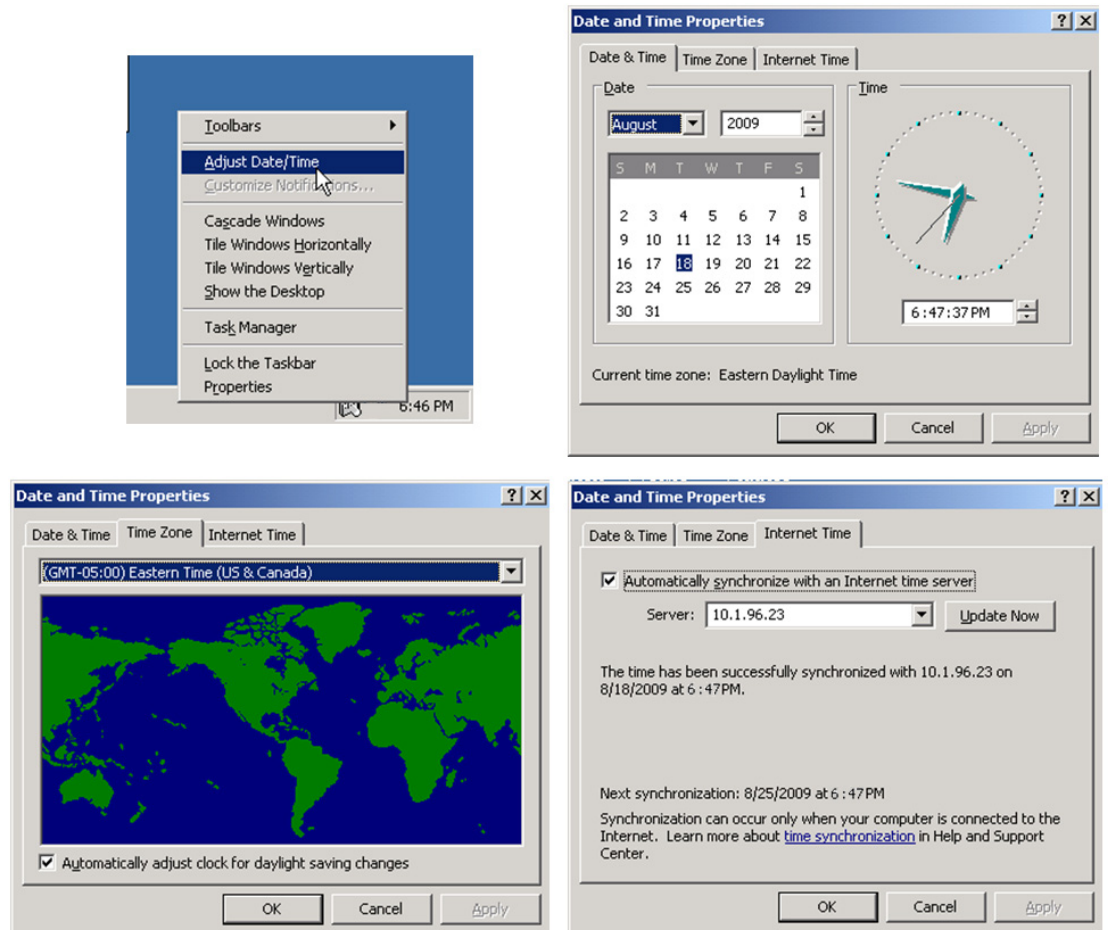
Toolbars
Adjust Date/Time
Customize Notifications...
Cascade Windows
Tile Windows Horizontally
Tile Windows Vertically
Show the Desktop
Task Manager
Lock the Taskbar
Properties
6:46 PM

Date and Time Properties ? X
Date & Time | Time Zone | Internet Time
Date
August 2009

| S | M | T | W | T | F | S |
|---|---|---|---|---|---|---|
| | | | | | | 1 |
| 2 | 3 | 4 | 5 | 6 | 7 | 8 |
| 9 | 10 | 11 | 12 | 13 | 14 | 15 |
| 16 | 17 | 18 | 19 | 20 | 21 | 22 |
| 23 | 24 | 25 | 26 | 27 | 28 | 29 |
| 30 | 31 | | | | | |

Time
6:47:37 PM
Current time zone: Eastern Daylight Time
OK Cancel Apply

Date and Time Properties ? X
Date & Time | Time Zone | Internet Time
(GMT-05:00) Eastern Time (US & Canada)
Automatically adjust clock for daylight saving changes
OK Cancel Apply

Date and Time Properties ? X
Date & Time | Time Zone | Internet Time
Automatically synchronize with an Internet time server
Server: 10.1.96.23 Update Now
The time has been successfully synchronized with 10.1.96.23 on 8/18/2009 at 6:47PM.
Next synchronization: 8/25/2009 at 6:47PM
Synchronization can occur only when your computer is connected to the Internet. Learn more about time synchronization in Help and Support Center.
OK Cancel Apply